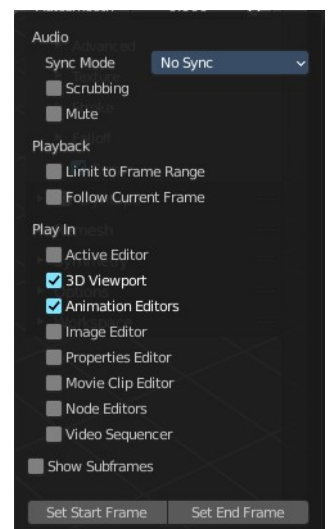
Audio
Sync Mode
No Sync
Scrubbing
Mute
Playback
Limit to Frame Range
Follow Current Frame
Play In
Active Editor
3D Viewport
Animation Editors
Image Editor
Properties Editor
Movie Clip Editor
Node Editors
Video Sequencer
Show Subframes
Set Start Frame
Set End Frame